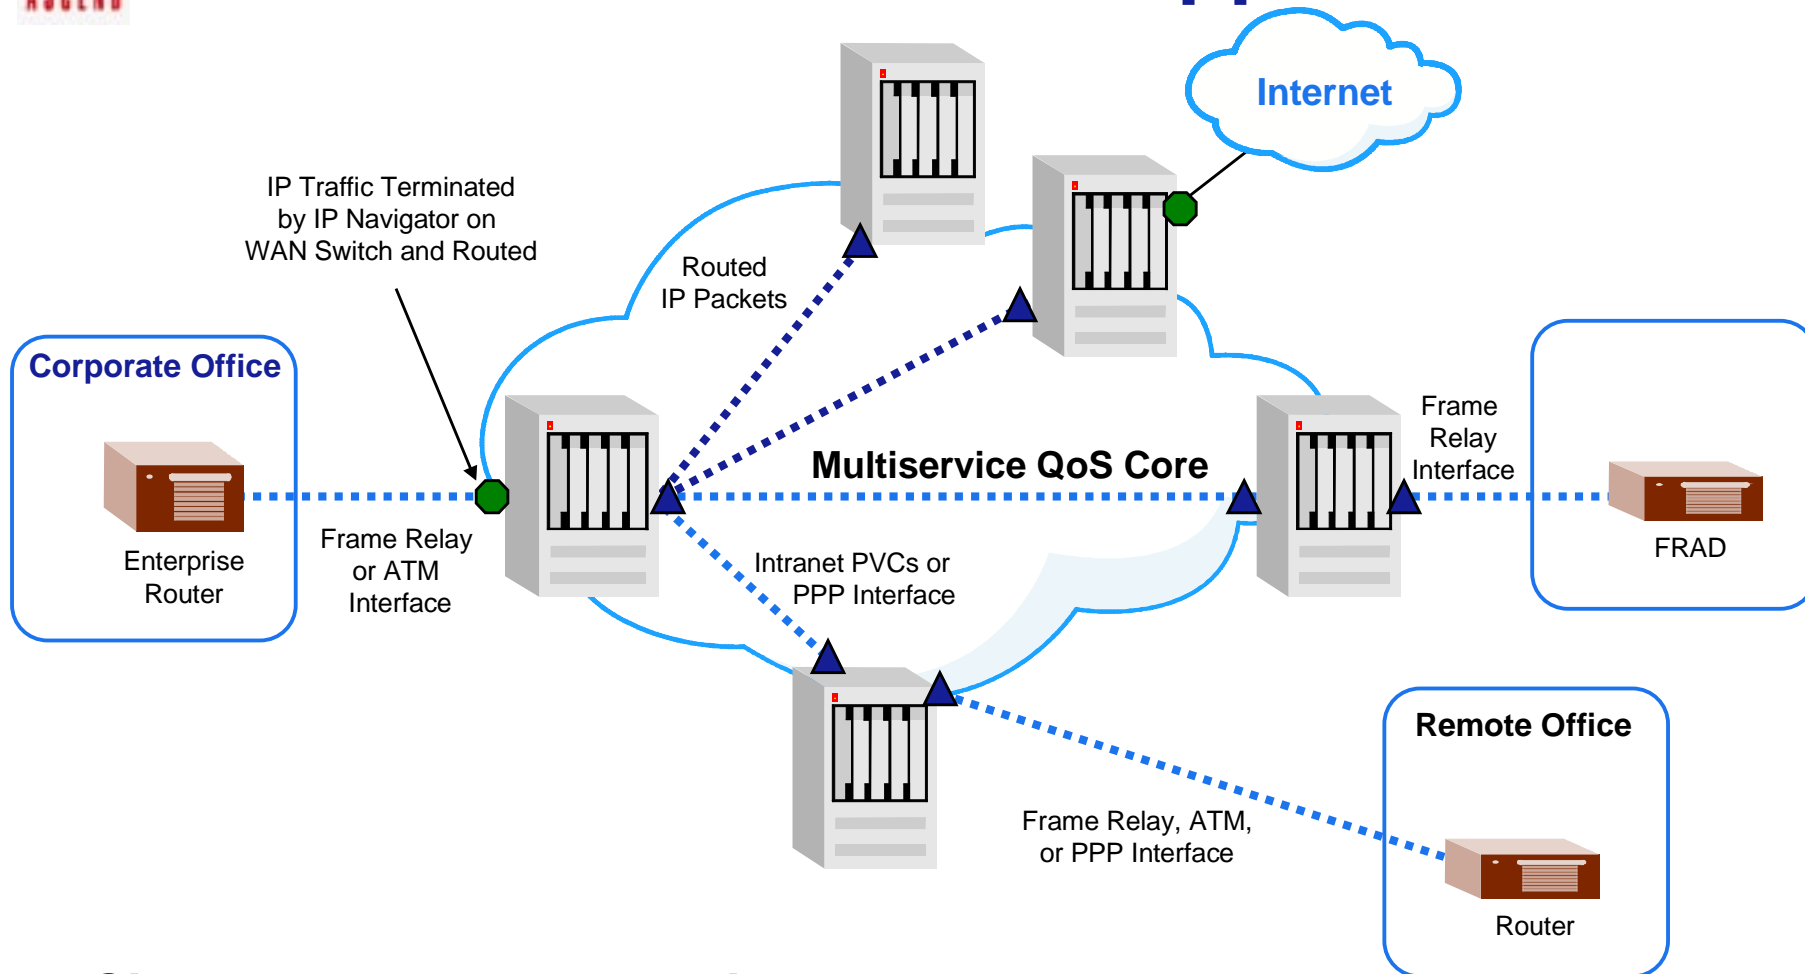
Internet

IP Traffic Terminated by IP Navigator on WAN Switch and Routed

Routed IP Packets

Corporate Office

Enterprise Router

Frame Relay or ATM Interface

Multiservice QoS Core

Frame Relay Interface

FRAD

Intranet PVCs or PPP Interface

Remote Office

Frame Relay, ATM, or PPP Interface

Router